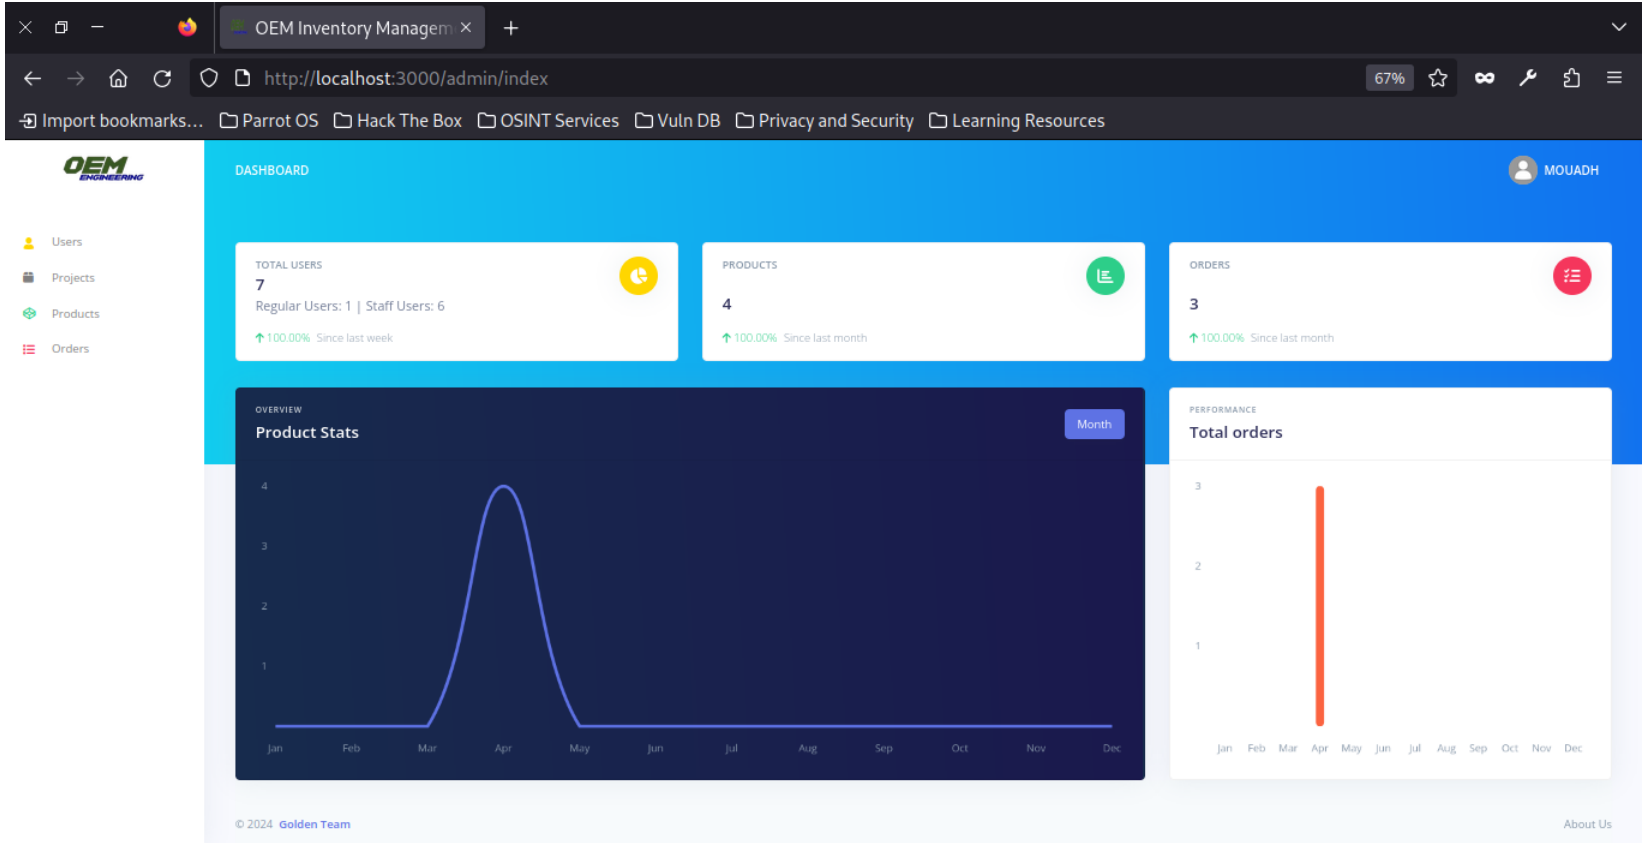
OEM Inventory Managem ×

http://localhost:3000/admin/index

67%

Import bookmarks... Parrot OS Hack The Box OSINT Services Vuln DB Privacy and Security Learning Resources

OEM ENGINEERING

DASHBOARD

MOUADH

Users
Projects
Products
Orders

TOTAL USERS
7
Regular Users: 1 | Staff Users: 6
100.00% Since last week

PRODUCTS
4
100.00% Since last month

ORDERS
3
100.00% Since last month

OVERVIEW
Product Stats
Month

4
3
2
1
Jan Feb Mar Apr May Jun Jul Aug Sep Oct Nov Dec

PERFORMANCE
Total orders

3
2
1
Jan Feb Mar Apr May Jun Jul Aug Sep Oct Nov Dec

© 2024 Golden Team

About Us